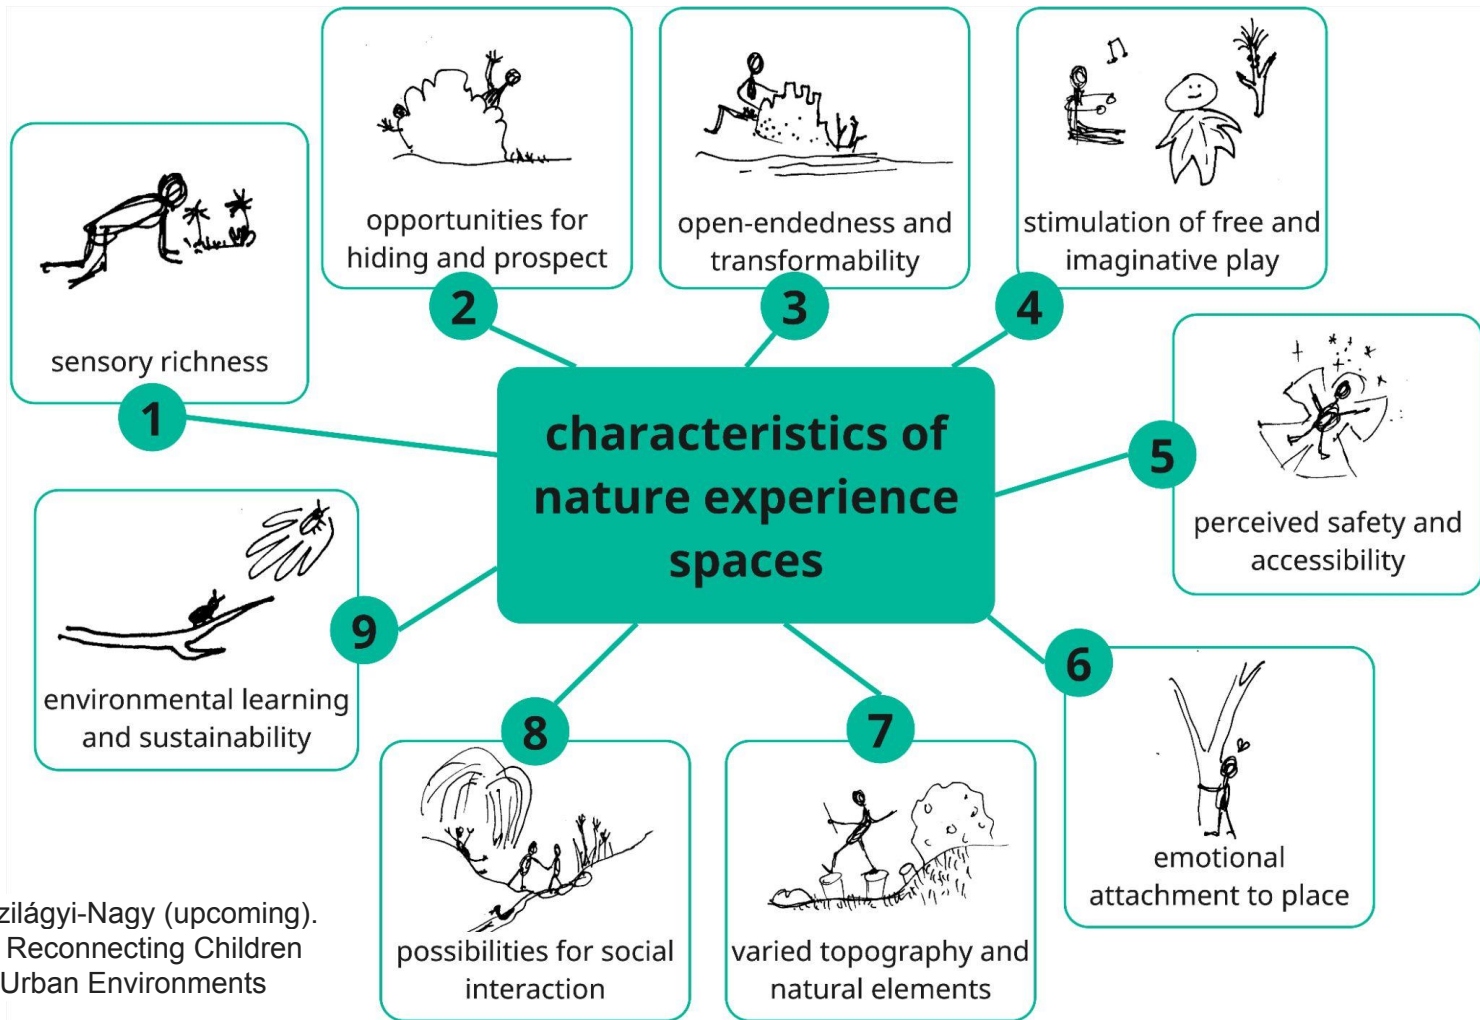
characteristics of nature experience spaces

1
sensory richness

2
opportunities for hiding and prospect

3
open-endedness and transformability

4
stimulation of free and imaginative play

5
perceived safety and accessibility

6
emotional attachment to place

7
varied topography and natural elements

8
possibilities for social interaction

9
environmental learning and sustainability

zilágyi-Nagy (upcoming).
Reconnecting Children
Urban Environments